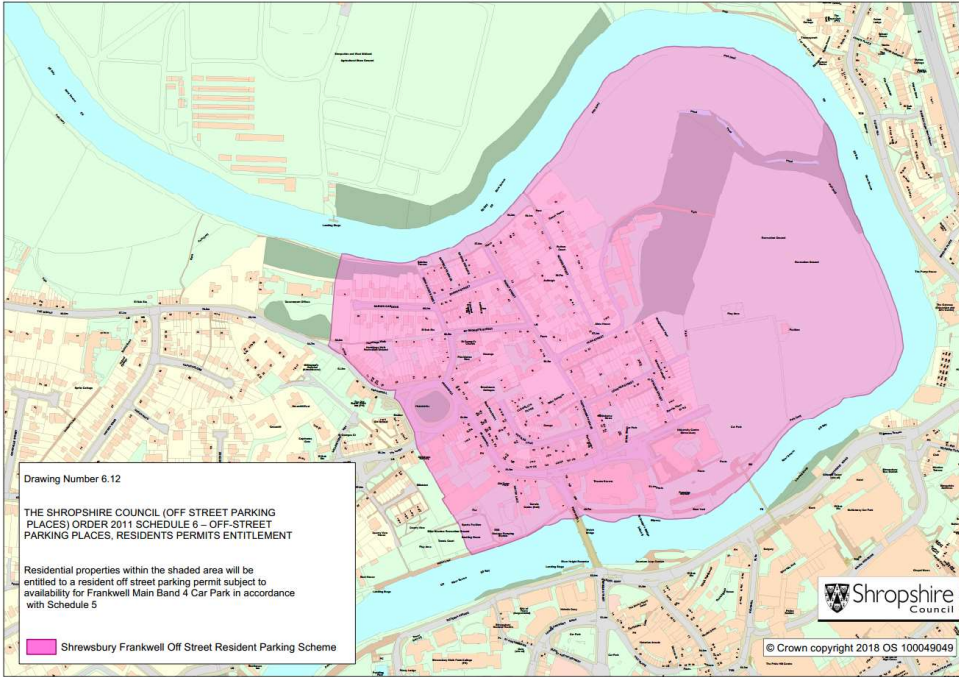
Drawing Number 6.12

THE SHROPSHIRE COUNCIL (OFF STREET PARKING PLACES) ORDER 2011 SCHEDULE 6 – OFF-STREET PARKING PLACES, RESIDENTS PERMITS ENTITLEMENT

Residential properties within the shaded area will be entitled to a resident off street parking permit subject to availability for Frankwell Main Band 4 Car Park in accordance with Schedule 5

Shrewsbury Frankwell Off Street Resident Parking Scheme

Shropshire Council

© Crown copyright 2018 OS 100049049